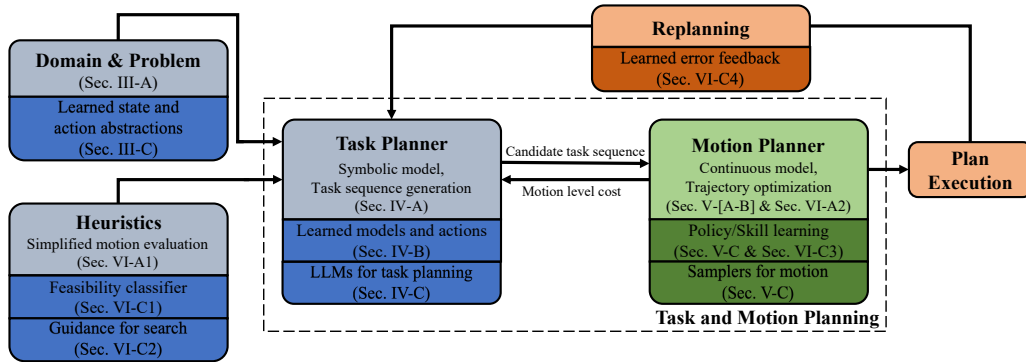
Domain & Problem
(Sec. III-A)
Learned state and action abstractions
(Sec. III-C)

Heuristics
Simplified motion evaluation
(Sec. VI-A1)
Feasibility classifier
(Sec. VI-C1)
Guidance for search
(Sec. VI-C2)

Replanning
Learned error feedback
(Sec. VI-C4)

Task Planner
Symbolic model,
Task sequence generation
(Sec. IV-A)
Learned models and actions
(Sec. IV-B)
LLMs for task planning
(Sec. IV-C)

Candidate task sequence
Motion level cost

Motion Planner
Continuous model,
Trajectory optimization
(Sec. V-[A-B] & Sec. VI-A2)
Policy/Skill learning
(Sec. V-C & Sec. VI-C3)
Samplers for motion
(Sec. V-C)

Plan Execution

Task and Motion Planning